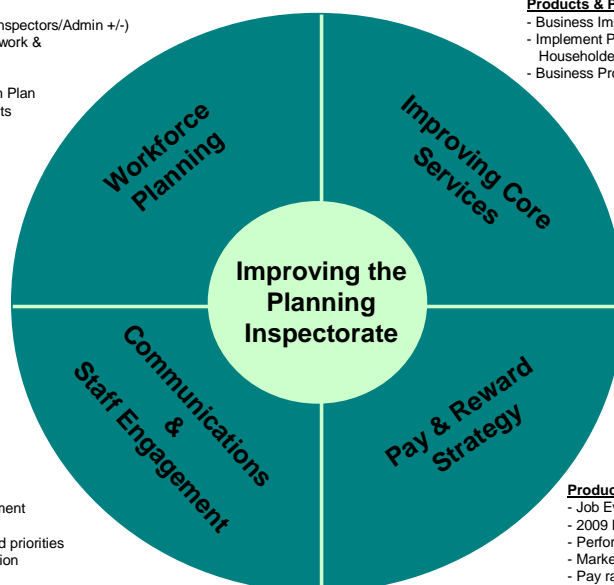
nspectors/Admin +/-)
work &

n Plan
ts

Products & P
- Business Im
- Implement P
Householde
- Business Pro

Workforce Planning

Improving Core Services

Improving the Planning Inspectorate

Communications & Staff Engagement

Pay & Reward Strategy

ment

d priorities
ion

Produc
- Job Ev
- 2009 I
- Perfor
- Marke
- Pay ra